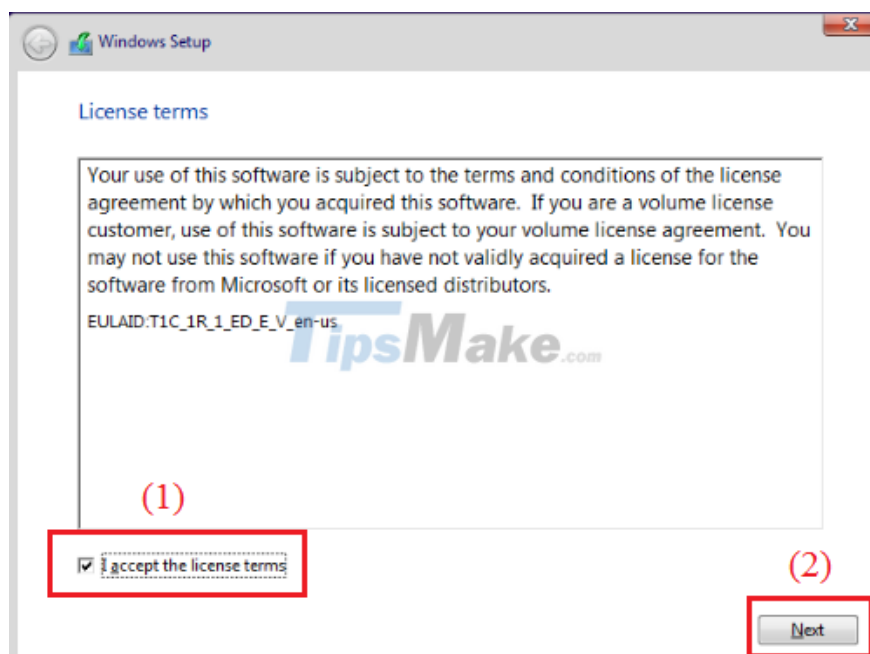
Windows Setup

License terms

Your use of this software is subject to the terms and conditions of the license agreement by which you acquired this software. If you are a volume license customer, use of this software is subject to your volume license agreement. You may not use this software if you have not validly acquired a license for the software from Microsoft or its licensed distributors.

EULAID:T1C_1R_1_ED_E_V_en-us

TipsMake.com

(1)

I accept the license terms

(2)

Next